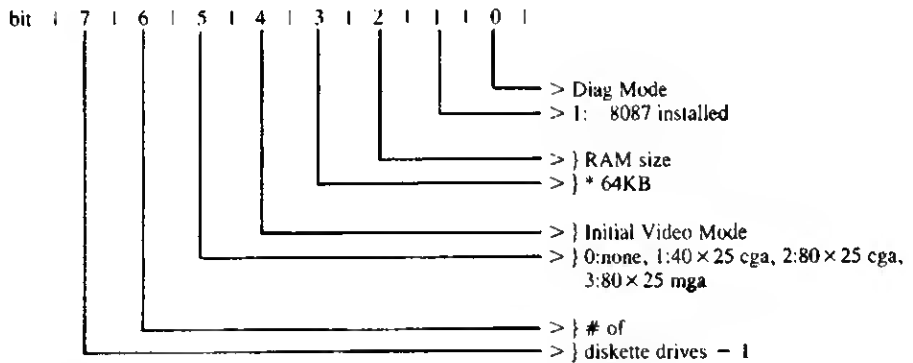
bit | 7 | 6 | 5 | 4 | 3 | 2 | 1 | 0 |

> Diag Mode
> 1: 8087 installed
> } RAM size
> } * 64KB
> } Initial Video Mode
> } 0:none, 1:40 × 25 cga, 2:80 × 25 cga, 3:80 × 25 mga
> } # of
> } diskette drives − 1